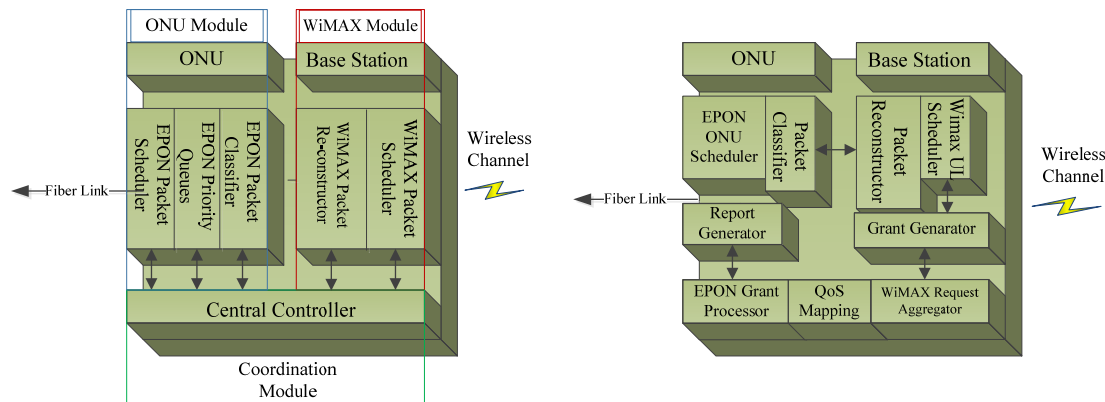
ONU Module

WiMAX Module

ONU

Base Station

EPON Packet Scheduler

EPON Priority Queues

EPON Packet Classifier

WiMAX Packet Re-constructor

WiMAX Packet Scheduler

Wireless Channel

Fiber Link

Central Controller

Coordination Module

ONU

Base Station

EPON ONU Scheduler

Packet Classifier

Packet Reconstructor

Wimax UL Scheduler

Wireless Channel

Fiber Link

Report Generator

Grant Genarator

EPON Grant Processor

QoS Mapping

WiMAX Request Aggregator